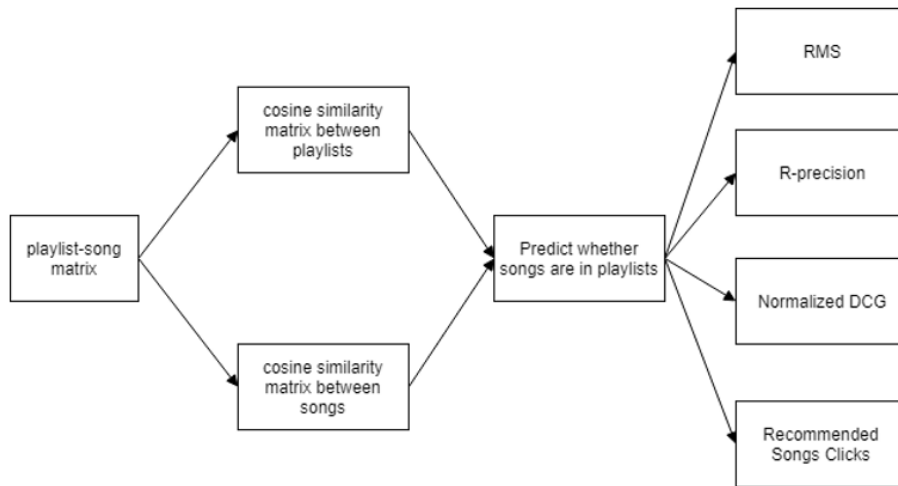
playlist-song matrix

cosine similarity matrix between playlists

cosine similarity matrix between songs

Predict whether songs are in playlists

RMS

R-precision

Normalized DCG

Recommended Songs Clicks